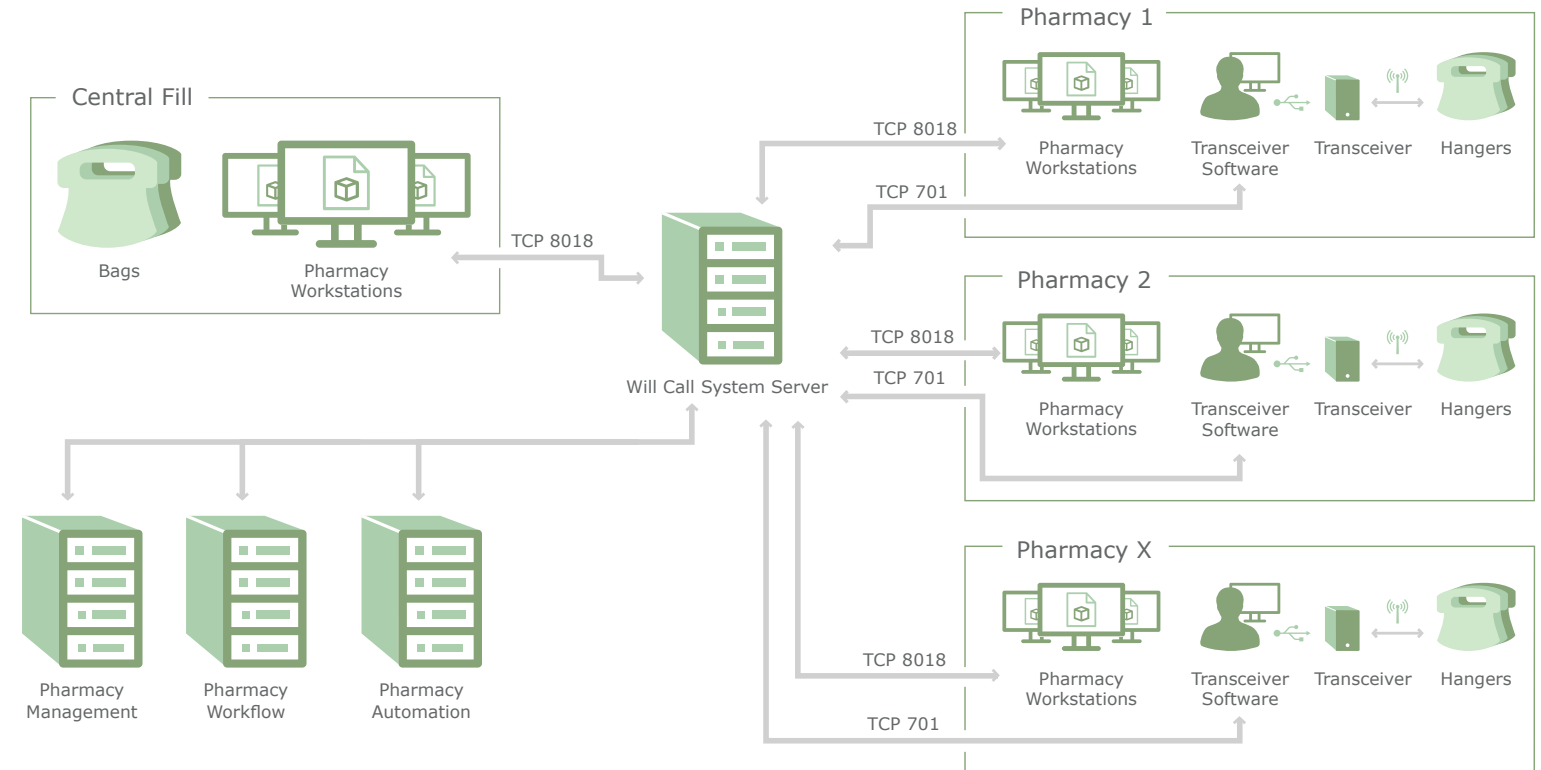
Central Fill

Bags

Pharmacy Workstations

TCP 8018

Will Call System Server

Pharmacy Management

Pharmacy Workflow

Pharmacy Automation

Pharmacy 1

TCP 8018

TCP 701

Pharmacy Workstations

Transceiver Software

Transceiver

Hangers

Pharmacy 2

TCP 8018

TCP 701

Pharmacy Workstations

Transceiver Software

Transceiver

Hangers

Pharmacy X

TCP 8018

TCP 701

Pharmacy Workstations

Transceiver Software

Transceiver

Hangers